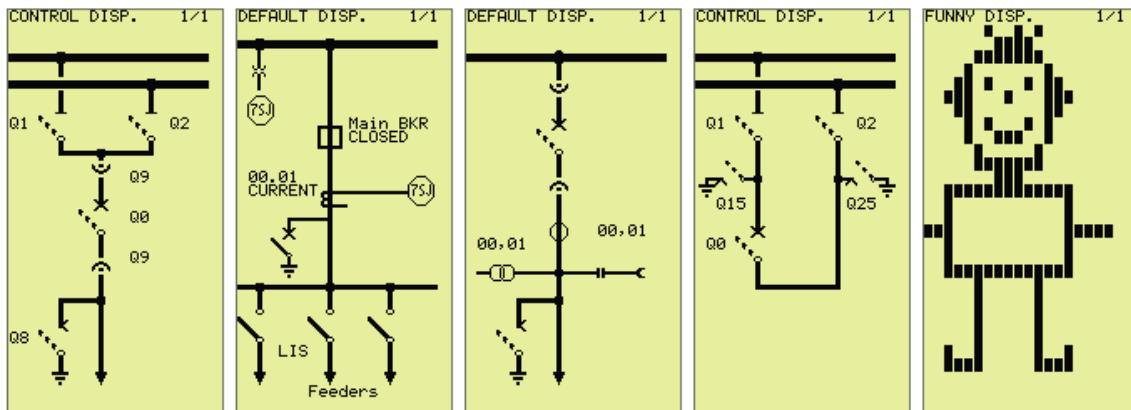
CONTROL DISP. 1/1

Q1 Q2

Q9

Q0

Q9

Q8

DEFAULT DISP. 1/1

7SJ

Main BKR
CLOSED

00.01
CURRENT

7SJ

LIS

Feeders

DEFAULT DISP. 1/1

00,01

00,01

CONTROL DISP. 1/1

Q1 Q2

Q15 Q25

Q0

FUNNY DISP. 1/1